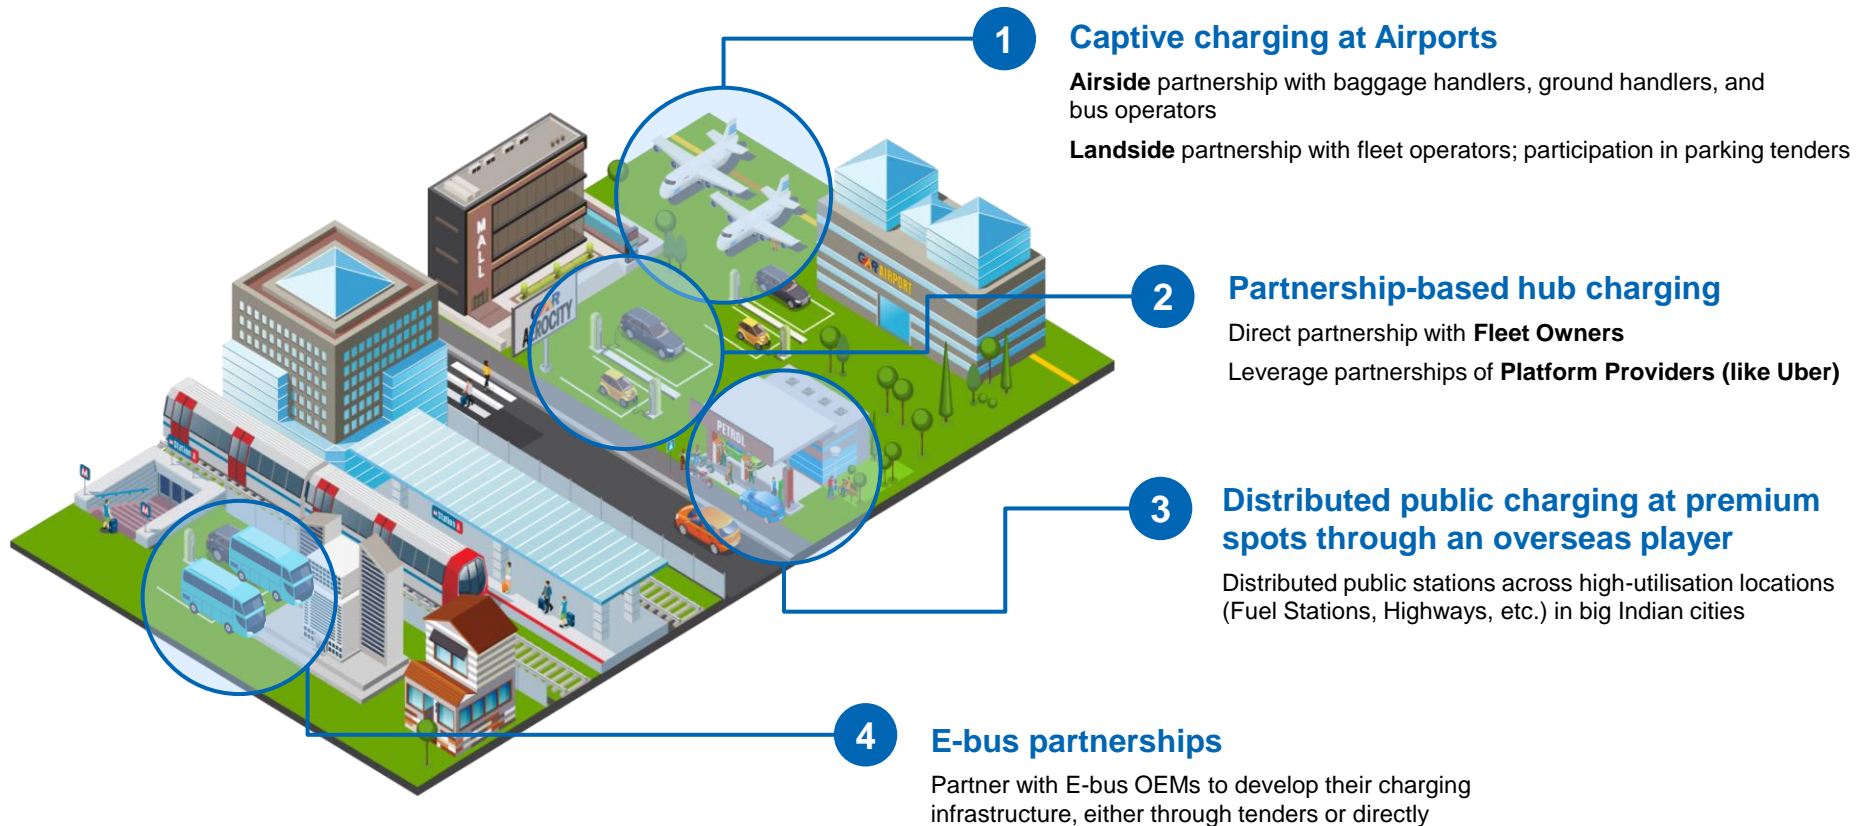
1

Captive charging at Airports

Airside partnership with baggage handlers, ground handlers, and bus operators

Landside partnership with fleet operators; participation in parking tenders

2

Partnership-based hub charging

Direct partnership with Fleet Owners

Leverage partnerships of Platform Providers (like Uber)

3

Distributed public charging at premium spots through an overseas player

Distributed public stations across high-utilisation locations (Fuel Stations, Highways, etc.) in big Indian cities

4

E-bus partnerships

Partner with E-bus OEMs to develop their charging infrastructure, either through tenders or directly

MALL

GMR AEROCITY

GMR AIRPORT

PETROL